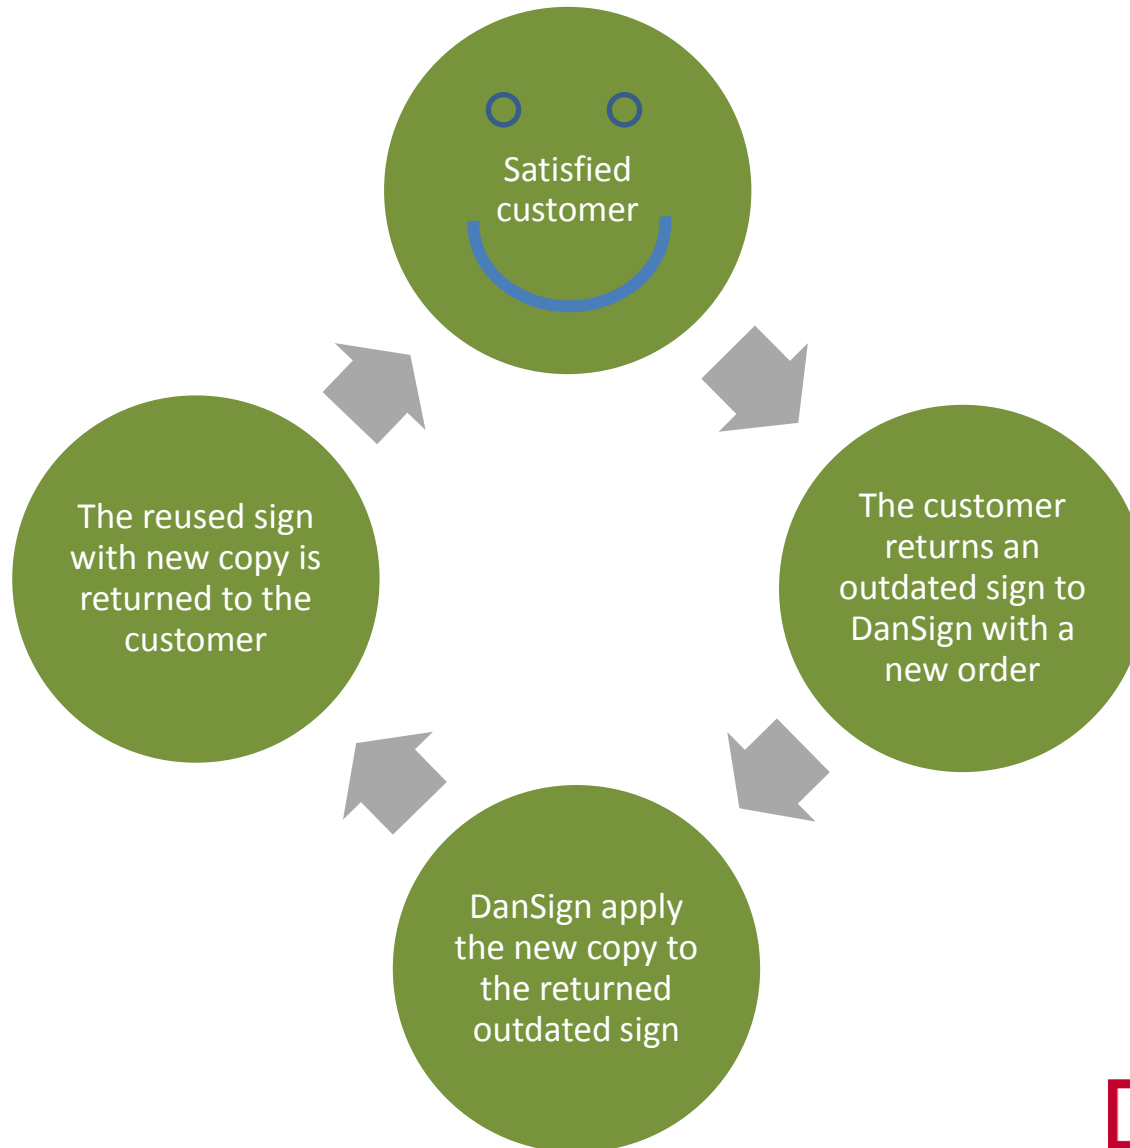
Satisfied customer

The customer returns an outdated sign to DanSign with a new order

DanSign apply the new copy to the returned outdated sign

The reused sign with new copy is returned to the customer